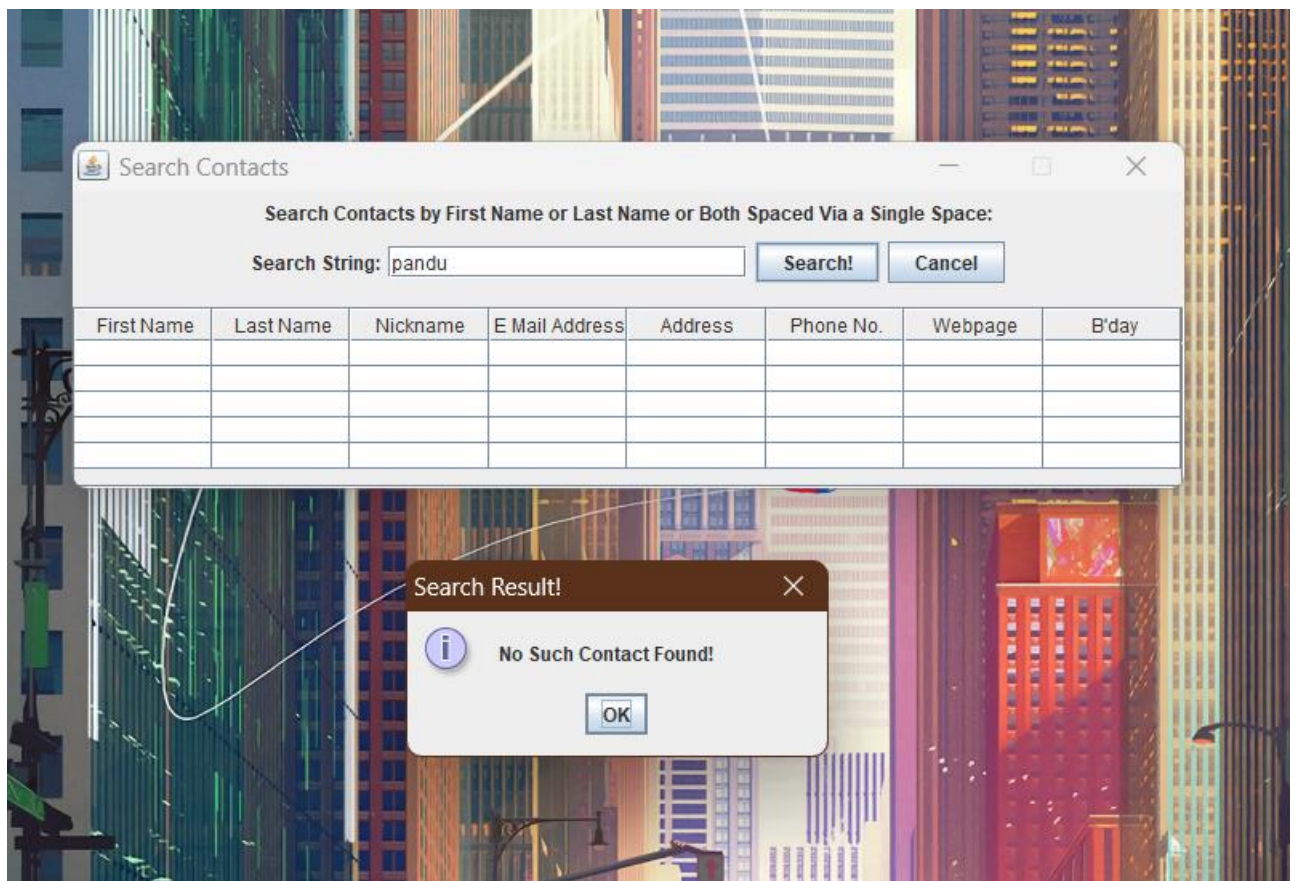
Search Contacts

Search Contacts by First Name or Last Name or Both Spaced Via a Single Space:

Search String: pandu

Search!

Cancel

| First Name | Last Name | Nickname | E Mail Address | Address | Phone No. | Webpage | B'day |
|---|---|---|---|---|---|---|---|
| | | | | | | | |
| | | | | | | | |
| | | | | | | | |
| | | | | | | | |
| | | | | | | | |

Search Result!

No Such Contact Found!

OK